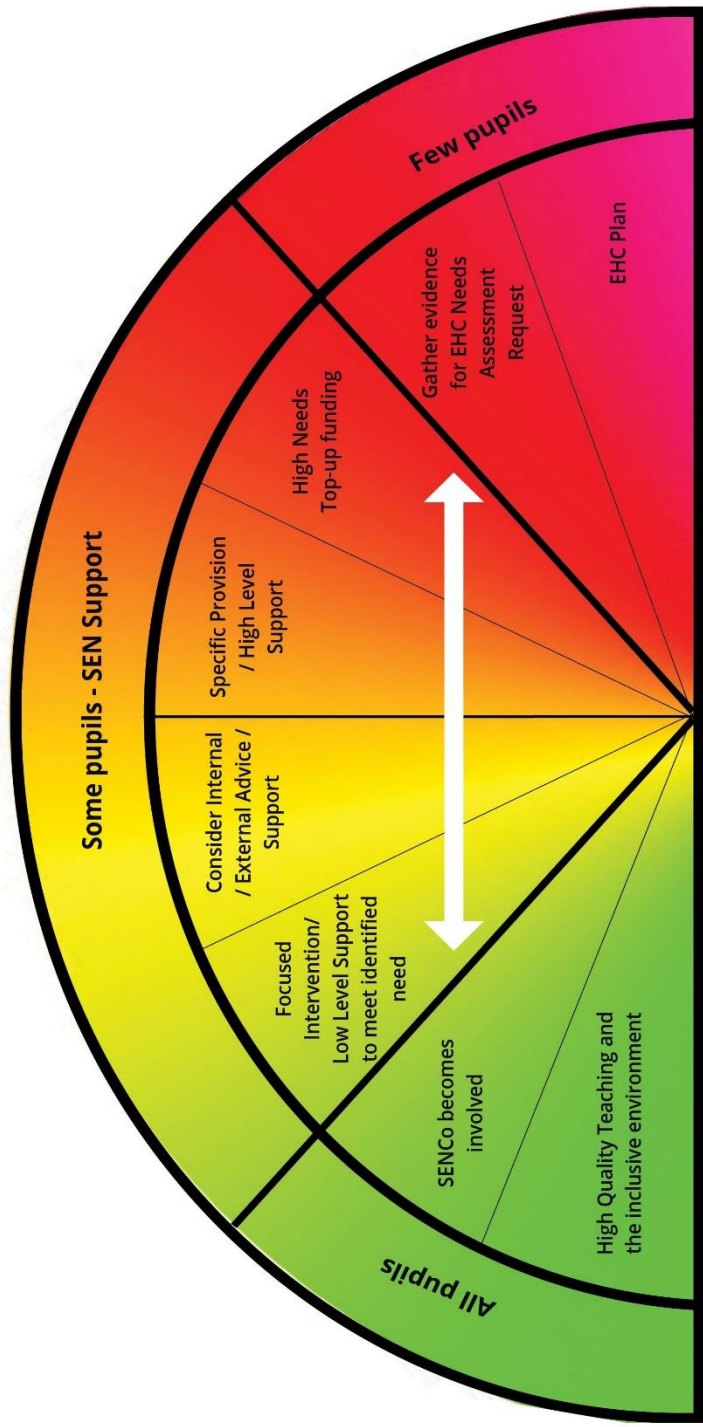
Some pupils - SEN Support

Few pupils

All pupils

High Quality Teaching and the inclusive environment

SENCo becomes involved

Focused Intervention/ Low Level Support to meet identified need

Consider Internal / External Advice / Support

Specific Provision / High Level Support

High Needs Top-up funding

Gather evidence for EHC Needs Assessment Request

EHC Plan